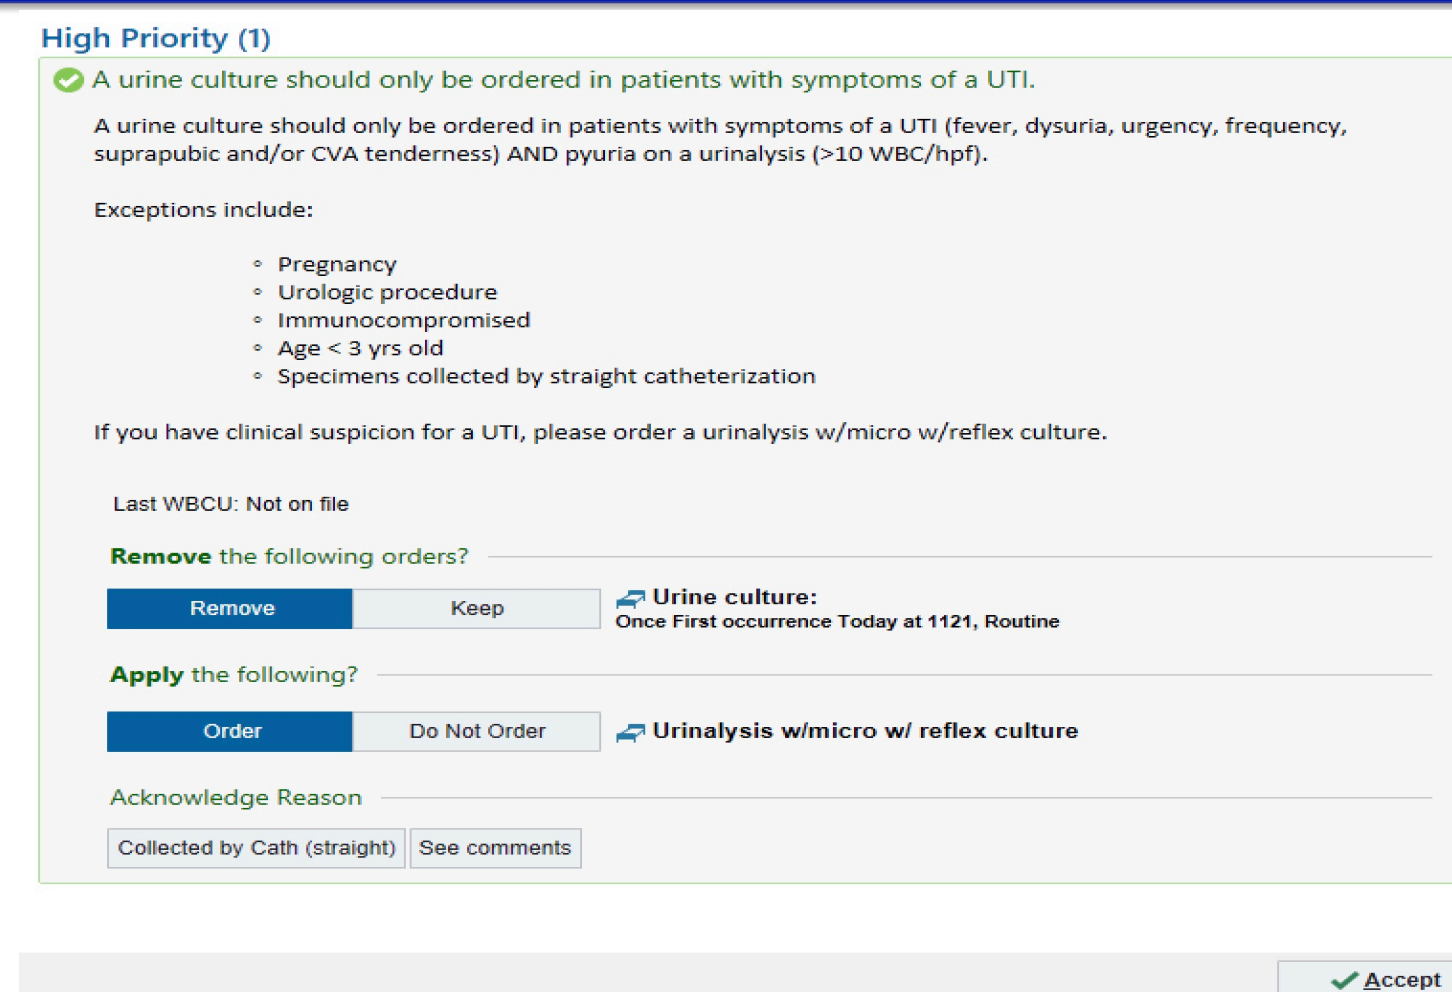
High Priority (1)

A urine culture should only be ordered in patients with symptoms of a UTI.

A urine culture should only be ordered in patients with symptoms of a UTI (fever, dysuria, urgency, frequency, suprapubic and/or CVA tenderness) AND pyuria on a urinalysis (>10 WBC/hpf).

Exceptions include:

- Pregnancy
- Urologic procedure
- Immunocompromised
- Age < 3 yrs old
- Specimens collected by straight catheterization

If you have clinical suspicion for a UTI, please order a urinalysis w/micro w/reflex culture.

Last WBCU: Not on file

Remove the following orders?

Remove Keep

Urine culture:
Once First occurrence Today at 1121, Routine

Apply the following?

Order Do Not Order

Urinalysis w/micro w/ reflex culture

Acknowledge Reason

Collected by Cath (straight) See comments

Accept